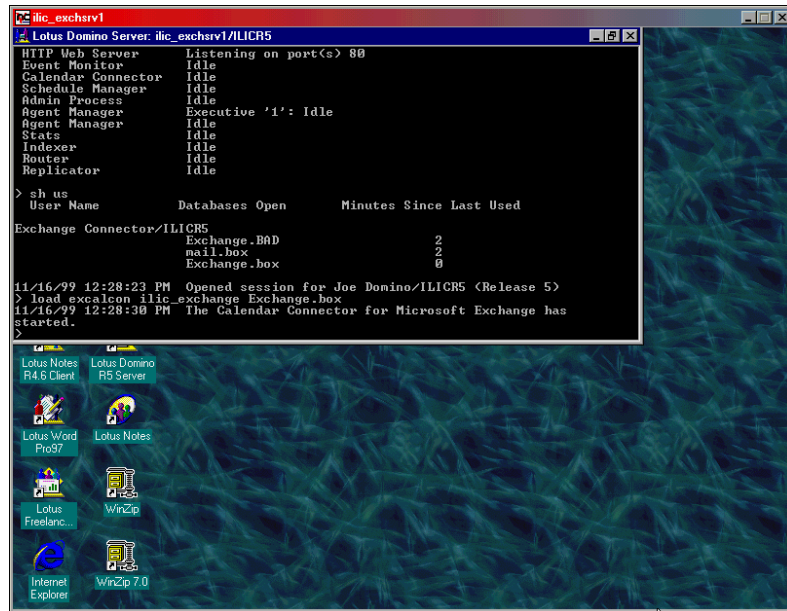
ilic_exchsrv1

Lotus Domino Server: ilic_exchsrv1/ILICR5

HTTP Web Server Listening on port(s) 80
Event Monitor Idle
Calendar Connector Idle
Schedule Manager Idle
Admin Process Idle
Agent Manager Executive '1': Idle
Agent Manager Idle
Stats Idle
Indexer Idle
Router Idle
Replicator Idle

> sh us
User Name Databases Open Minutes Since Last Used

Exchange Connector/ILICR5
Exchange.BAD 2
mail.box 2
Exchange.box 0

11/16/99 12:28:23 PM Opened session for Joe Domino/ILICR5 (Release 5)
> load excalcon ilic_exchange Exchange.box
11/16/99 12:28:30 PM The Calendar Connector for Microsoft Exchange has started.
>

Lotus Notes R4.6 Client
Lotus Domino R5 Server
Lotus Word Pro97
Lotus Notes
Lotus Freelanc...
WinZip
Internet Explorer
WinZip 7.0